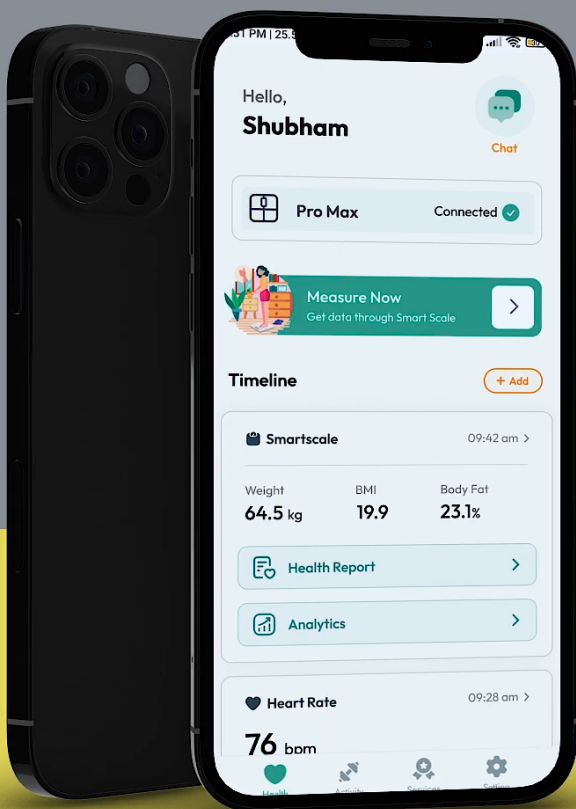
31 PM | 25.5

Hello,
Shubham

Chat

Pro Max
Connected

Measure Now
Get data through Smart Scale

Timeline
+ Add

Smartscale
09:42 am

Weight
64.5 kg

BMI
19.9

Body Fat
23.1%

Health Report

Analytics

Heart Rate
09:28 am

76 bpm

Health
Activity
Services
Setting